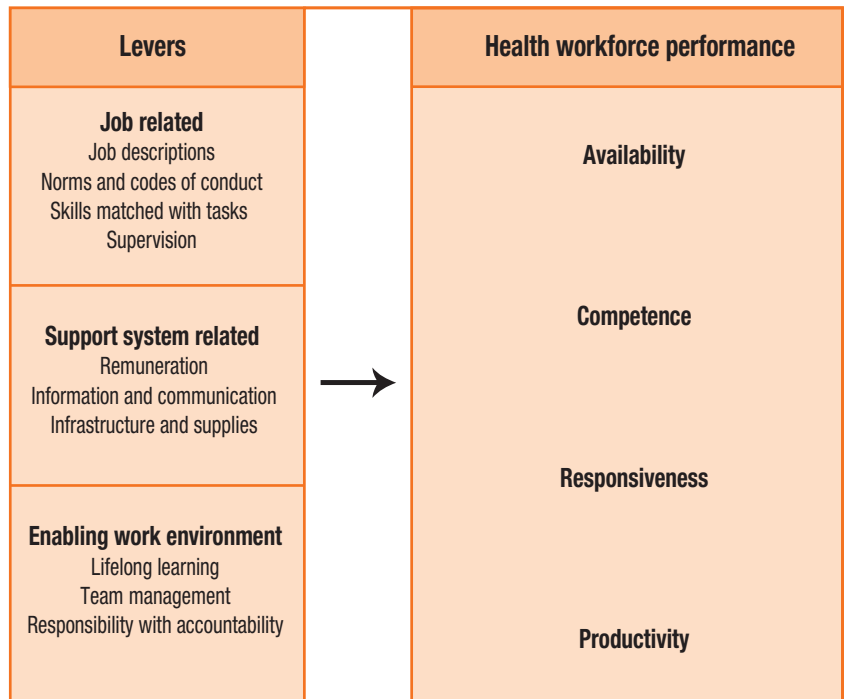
Levers

Job related
Job descriptions
Norms and codes of conduct
Skills matched with tasks
Supervision

Support system related
Remuneration
Information and communication
Infrastructure and supplies

Enabling work environment
Lifelong learning
Team management
Responsibility with accountability

Health workforce performance

Availability

Competence

Responsiveness

Productivity